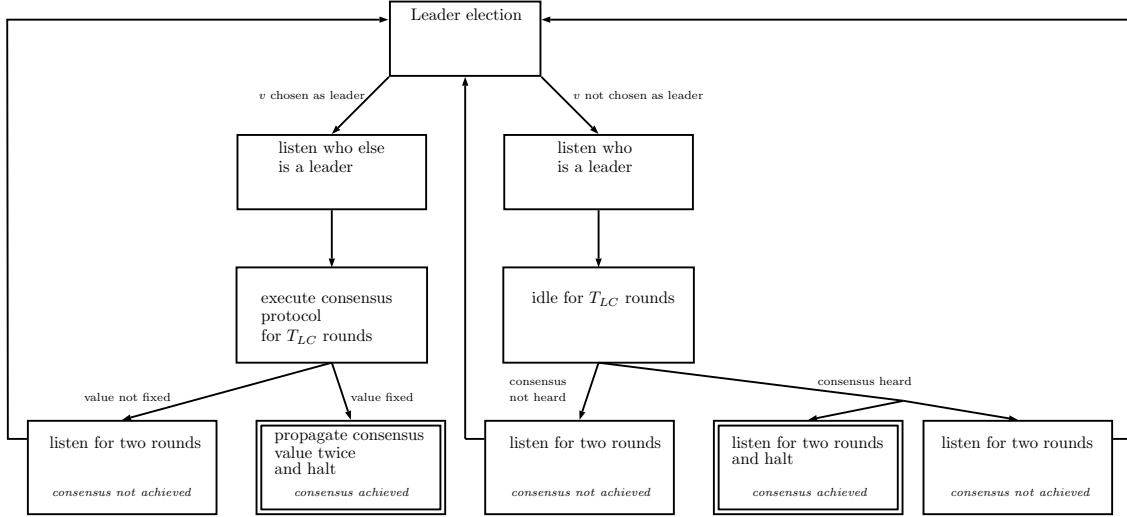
Leader election

$v$ chosen as leader

$v$ not chosen as leader

listen who else is a leader

listen who is a leader

execute consensus protocol for $T_{LC}$ rounds

idle for $T_{LC}$ rounds

value not fixed

value fixed

consensus not heard

consensus heard

listen for two rounds

*consensus not achieved*

propagate consensus value twice and halt

*consensus achieved*

listen for two rounds

*consensus not achieved*

listen for two rounds and halt

*consensus achieved*

listen for two rounds

*consensus not achieved*